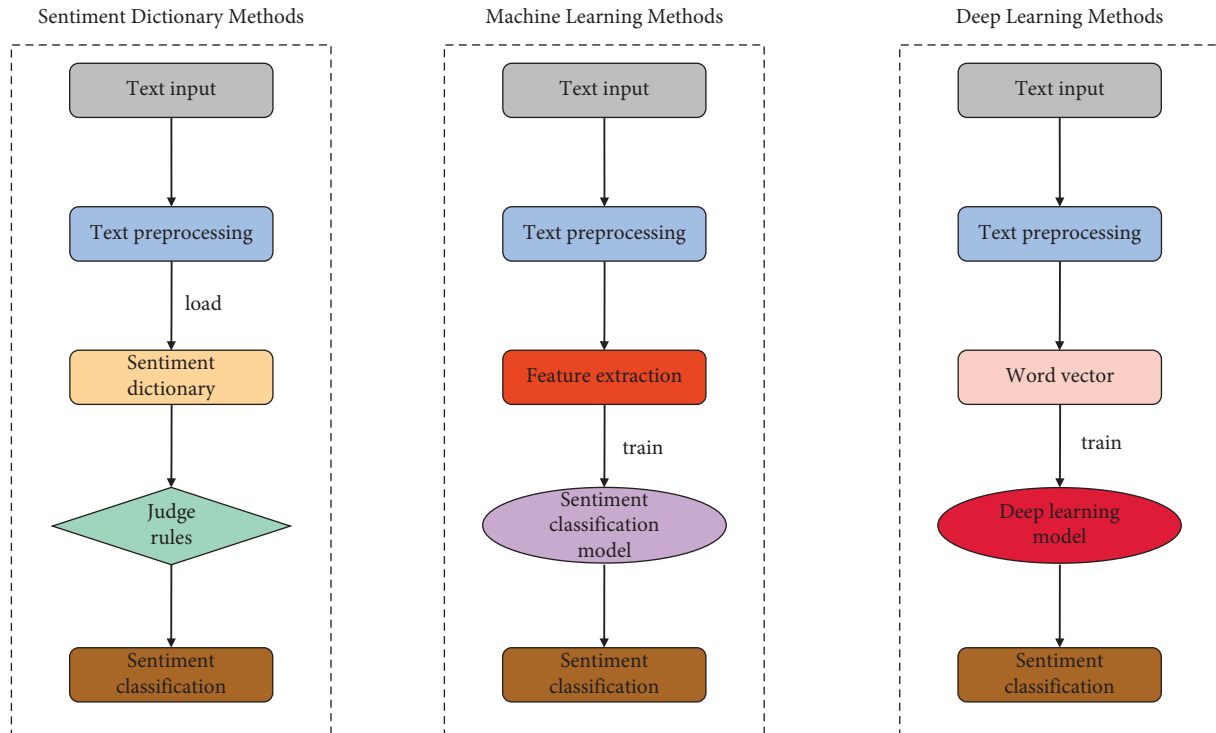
Sentiment Dictionary Methods

Text input

Text preprocessing

load

Sentiment dictionary

Judge rules

Sentiment classification

Machine Learning Methods

Text input

Text preprocessing

Feature extraction

train

Sentiment classification model

Sentiment classification

Deep Learning Methods

Text input

Text preprocessing

Word vector

train

Deep learning model

Sentiment classification